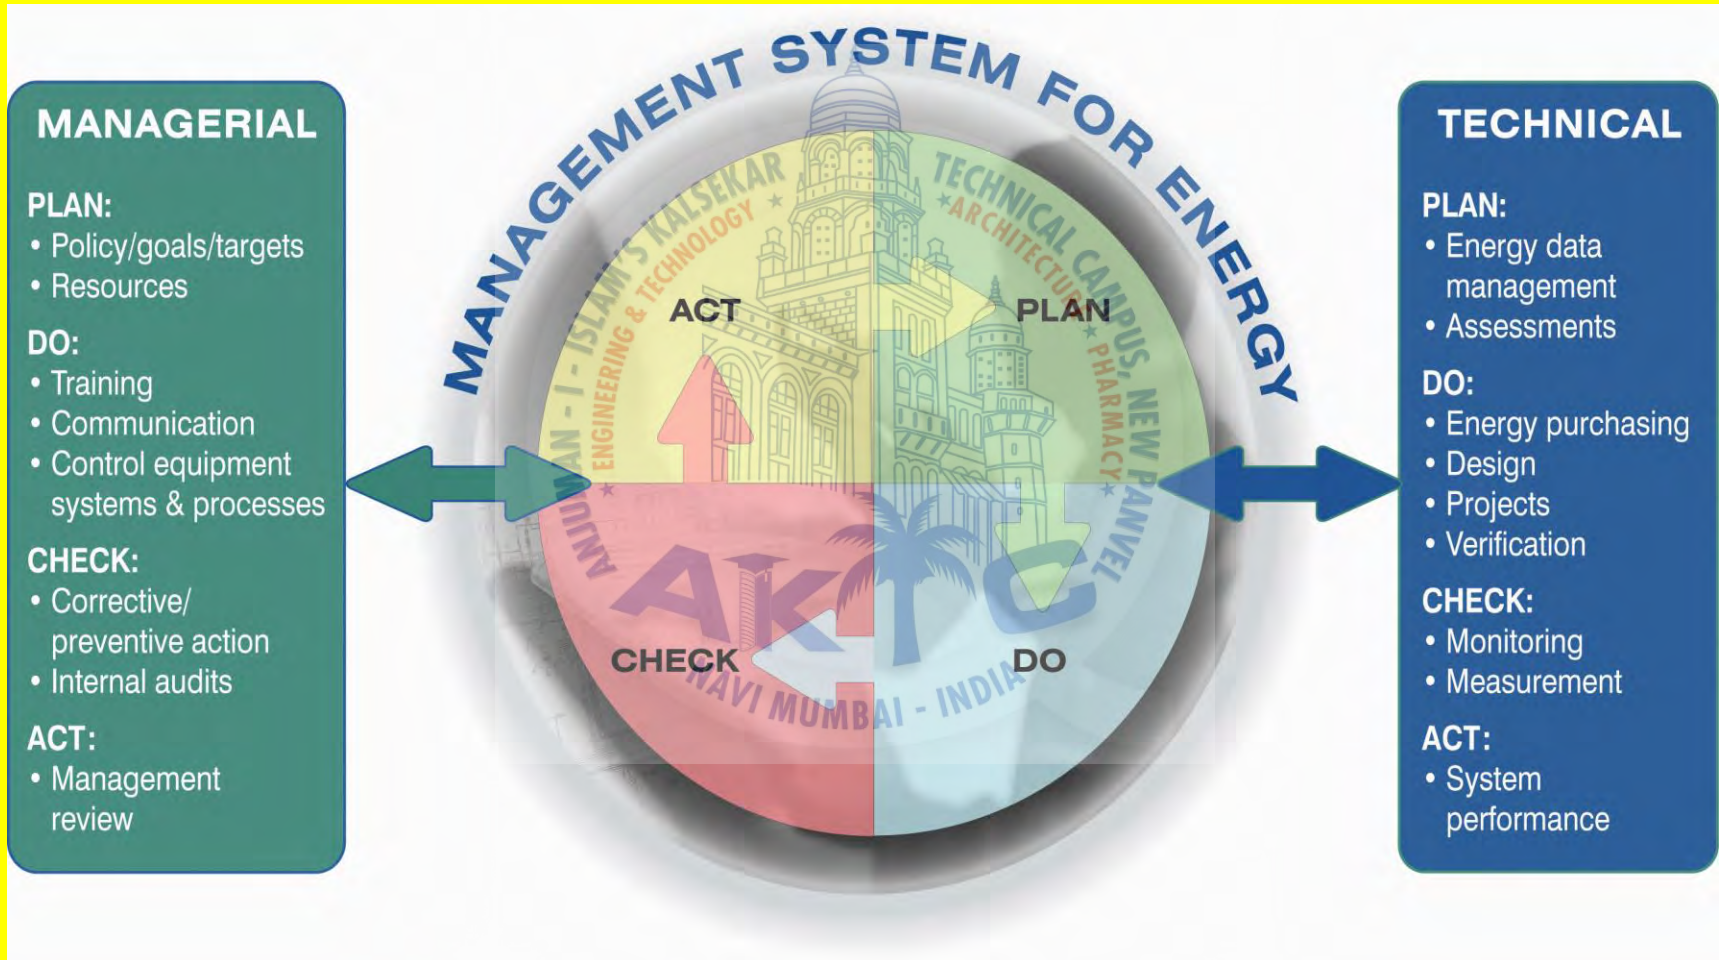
MANAGEMENT SYSTEM FOR ENERGY

MANAGERIAL

PLAN:
• Policy/goals/targets
• Resources

DO:
• Training
• Communication
• Control equipment systems & processes

CHECK:
• Corrective/ preventive action
• Internal audits

ACT:
• Management review

ACT

PLAN

CHECK

DO

ANJUMAN - I - ISLAM'S KALSEKAR TECHNICAL CAMPUS, NEW PANVEL
ENGINEERING & TECHNOLOGY ★ ARCHITECTURE ★ PHARMACY
AKTC
NAVI MUMBAI - INDIA

TECHNICAL

PLAN:
• Energy data management
• Assessments

DO:
• Energy purchasing
• Design
• Projects
• Verification

CHECK:
• Monitoring
• Measurement

ACT:
• System performance